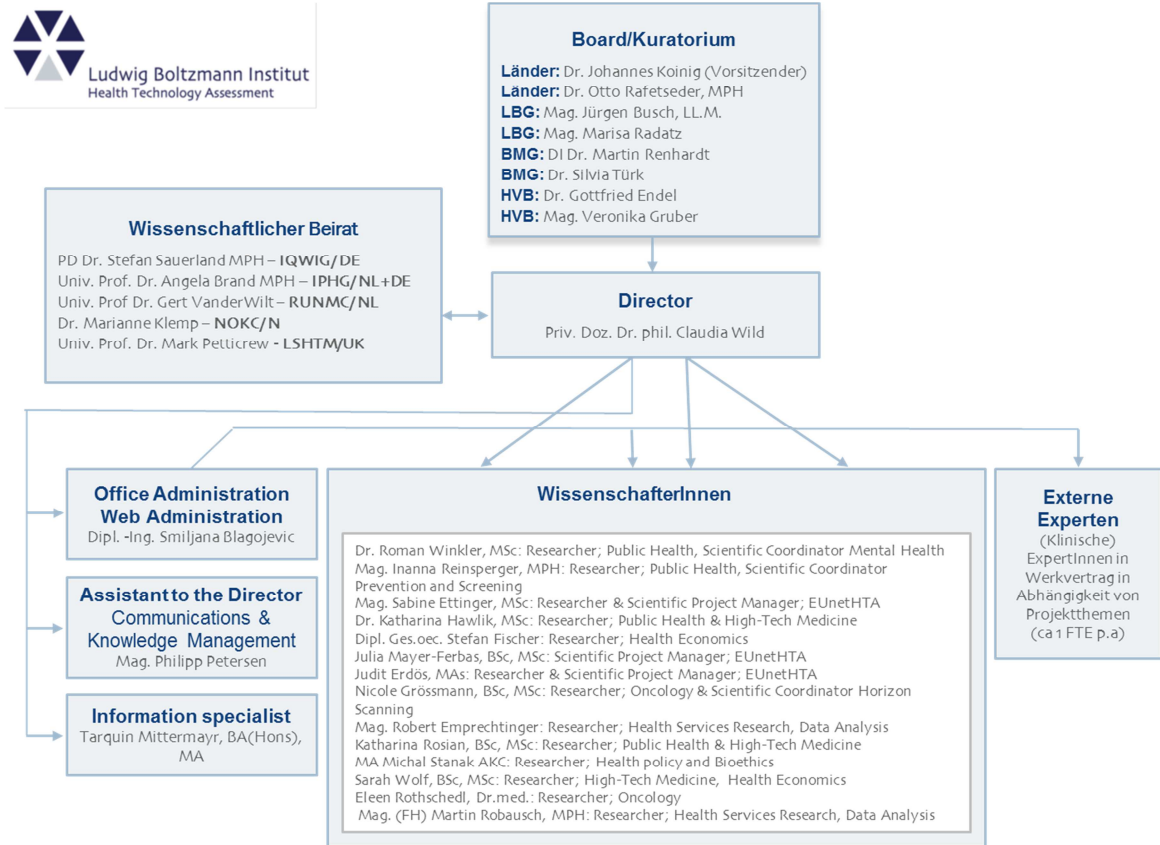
Ludwig Boltzmann Institut
Health Technology Assessment

Board/Kuratorium

Länder: Dr. Johannes Koinig (Vorsitzender)
Länder: Dr. Otto Rafetseder, MPH
LBG: Mag. Jürgen Busch, LL.M.
LBG: Mag. Marisa Radatz
BMG: DI Dr. Martin Renhardt
BMG: Dr. Silvia Türk
HVB: Dr. Gottfried Endel
HVB: Mag. Veronika Gruber

Wissenschaftlicher Beirat

PD Dr. Stefan Sauerland MPH – IQWIG/DE
Univ. Prof. Dr. Angela Brand MPH – IPHG/NL+DE
Univ. Prof Dr. Gert VanderWilt – RUNMC/NL
Dr. Marianne Klemp – NOKC/N
Univ. Prof. Dr. Mark Petticrew - LSHTM/UK

Director

Priv. Doz. Dr. phil. Claudia Wild

Office Administration
Web Administration
Dipl. -Ing. Smiljana Blagojevic

Assistant to the Director
Communications & Knowledge Management
Mag. Philipp Petersen

Information specialist
Tarquin Mittermayr, BA(Hons), MA

WissenschafterInnen

Dr. Roman Winkler, MSc: Researcher; Public Health, Scientific Coordinator Mental Health
Mag. Inanna Reinsperger, MPH: Researcher; Public Health, Scientific Coordinator Prevention and Screening
Mag. Sabine Ettinger, MSc: Researcher & Scientific Project Manager; EUnetHTA
Dr. Katharina Hawlik, MSc: Researcher; Public Health & High-Tech Medicine
Dipl. Ges.oec. Stefan Fischer: Researcher; Health Economics
Julia Mayer-Ferbas, BSc, MSc: Scientific Project Manager; EUnetHTA
Judit Erdös, MAs: Researcher & Scientific Project Manager; EUnetHTA
Nicole Grössmann, BSc, MSc: Researcher; Oncology & Scientific Coordinator Horizon Scanning
Mag. Robert Emprechtinger: Researcher; Health Services Research, Data Analysis
Katharina Rosian, BSc, MSc: Researcher; Public Health & High-Tech Medicine
MA Michal Stanak AKC: Researcher; Health policy and Bioethics
Sarah Wolf, BSc, MSc: Researcher; High-Tech Medicine, Health Economics
Eleen Rothschedl, Dr.med.: Researcher; Oncology
Mag. (FH) Martin Robausch, MPH: Researcher; Health Services Research, Data Analysis

Externe Experten
(Klinische) ExpertInnen in Werkvertrag in Abhängigkeit von Projektthemen (ca 1 FTE p.a)